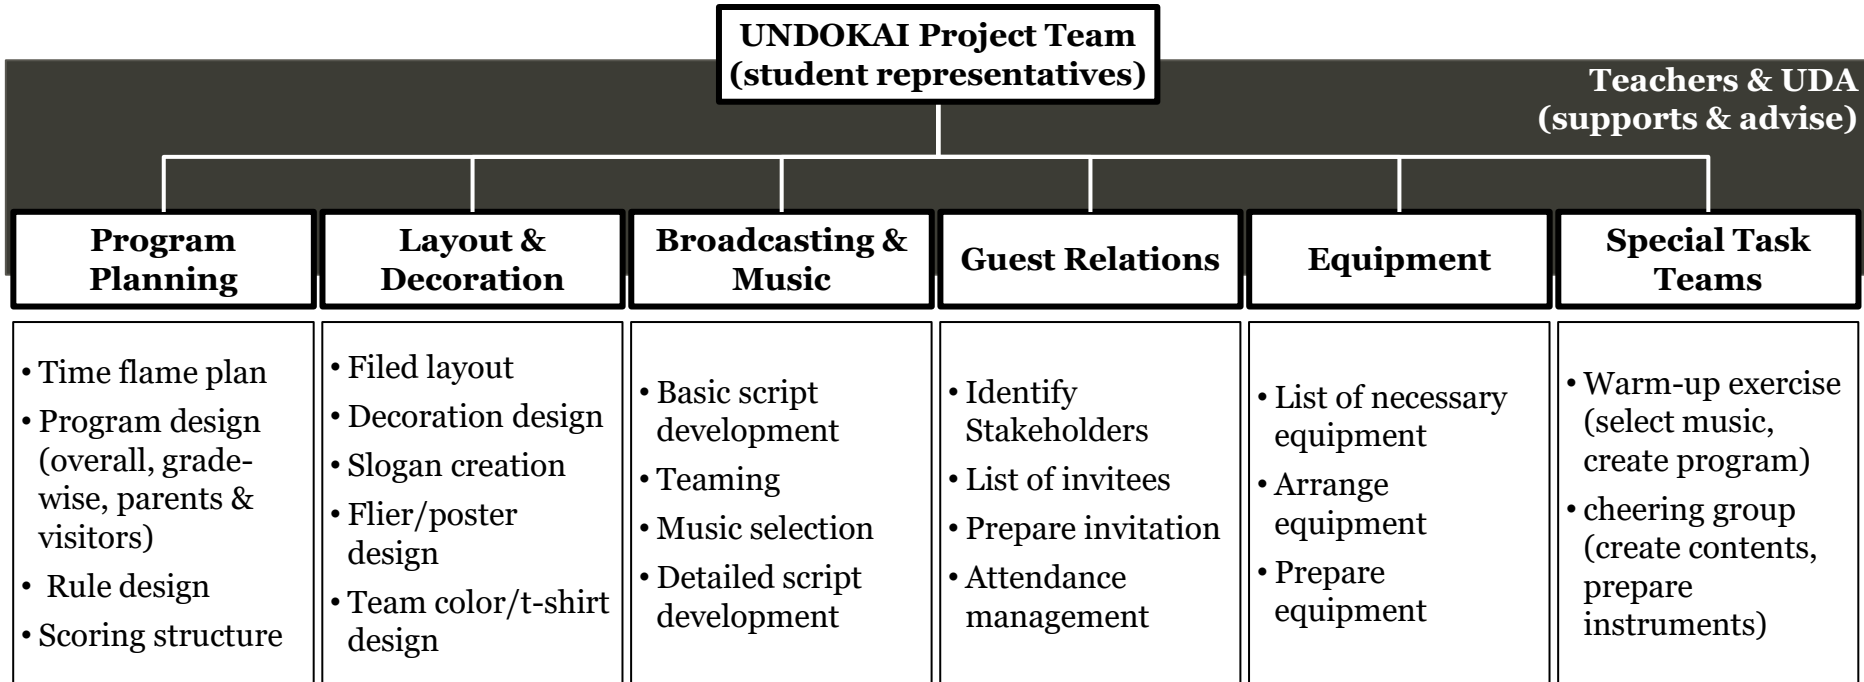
UNDOKAI Project Team
(student representatives)

Teachers & UDA
(supports & advise)

Program Planning

• Time flame plan
• Program design (overall, grade-wise, parents & visitors)
• Rule design
• Scoring structure

Layout & Decoration

• Filed layout
• Decoration design
• Slogan creation
• Flier/poster design
• Team color/t-shirt design

Broadcasting & Music

• Basic script development
• Teaming
• Music selection
• Detailed script development

Guest Relations

• Identify Stakeholders
• List of invitees
• Prepare invitation
• Attendance management

Equipment

• List of necessary equipment
• Arrange equipment
• Prepare equipment

Special Task Teams

• Warm-up exercise (select music, create program)
• cheering group (create contents, prepare instruments)